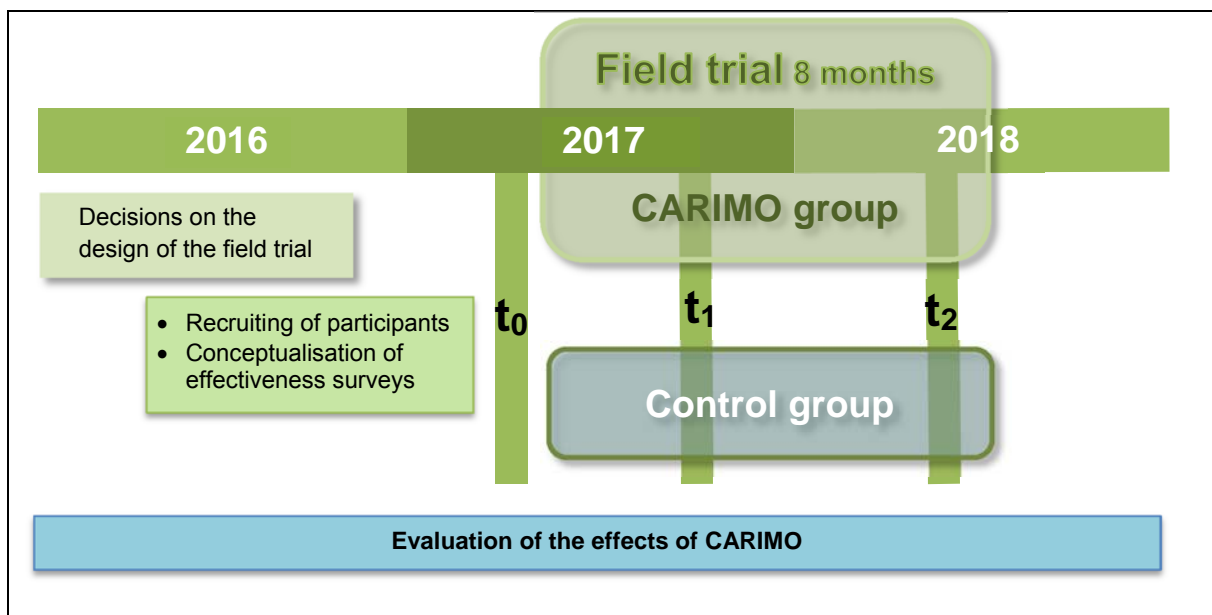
Field trial 8 months

2016

2017

2018

CARIMO group

Decisions on the design of the field trial

- Recruiting of participants
- Conceptualisation of effectiveness surveys

$t_0$

$t_1$

$t_2$

Control group

Evaluation of the effects of CARIMO